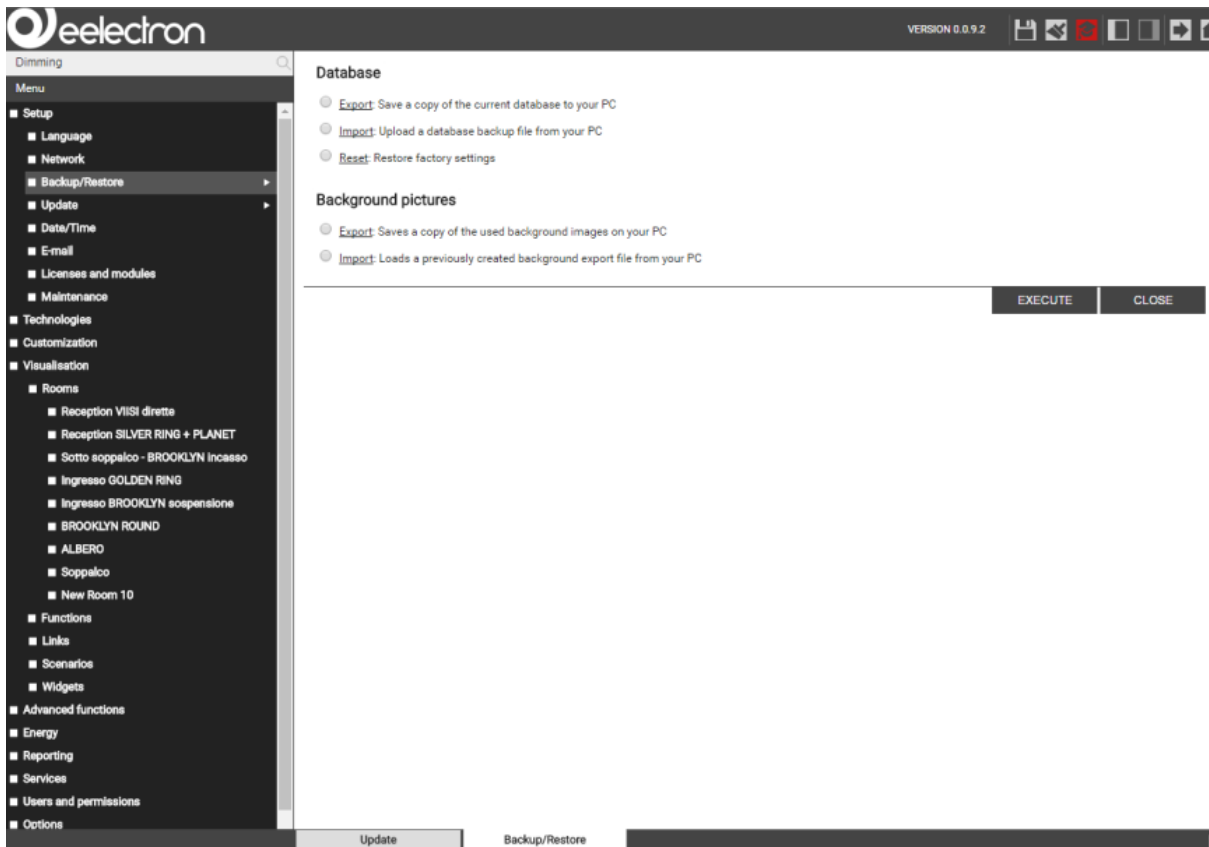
eelectron

VERSION 0.0.9.2

Dimming

Menu

Setup
Language
Network
Backup/Restore
Update
Date/Time
E-mail
Licenses and modules
Maintenance
Technologies
Customization
Visualisation
Rooms
Reception VIISI dirette
Reception SILVER RING + PLANET
Sotto soppalco - BROOKLYN incasso
Ingresso GOLDEN RING
Ingresso BROOKLYN sospensione
BROOKLYN ROUND
ALBERO
Soppalco
New Room 10
Functions
Links
Scenarios
Widgets
Advanced functions
Energy
Reporting
Services
Users and permissions
Options

Database

Export: Save a copy of the current database to your PC

Import: Upload a database backup file from your PC

Reset: Restore factory settings

Background pictures

Export: Saves a copy of the used background images on your PC

Import: Loads a previously created background export file from your PC

EXECUTE CLOSE

Update Backup/Restore